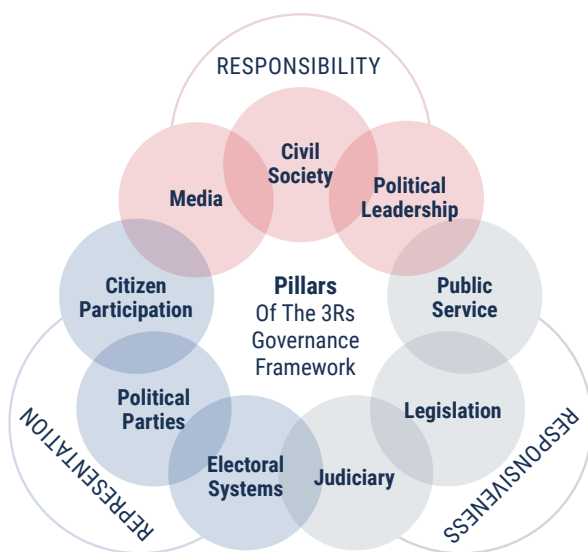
RESPONSIBILITY

Civil Society

Media

Political Leadership

Citizen Participation

Pillars Of The 3Rs Governance Framework

Public Service

Political Parties

Legislation

Electoral Systems

Judiciary

REPRESENTATION

RESPONSIVENESS